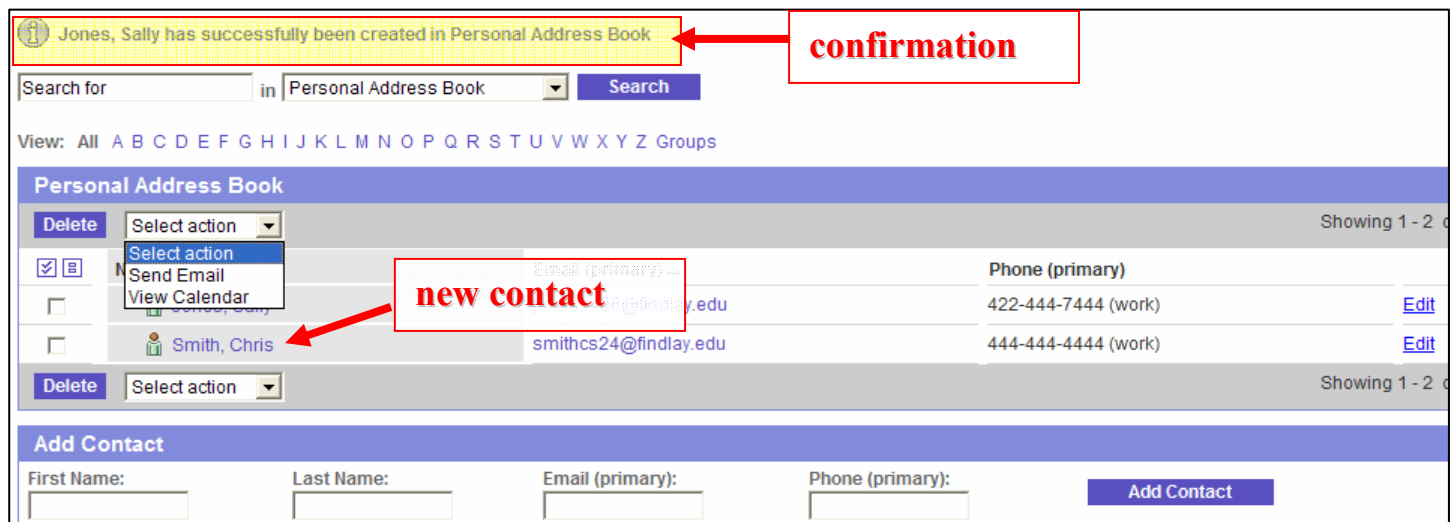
Jones, Sally has successfully been created in Personal Address Book

confirmation

Search for in Personal Address Book Search

View: All A B C D E F G H I J K L M N O P Q R S T U V W X Y Z Groups

Personal Address Book

Delete Select action

Showing 1 - 2 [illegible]

Select action
Send Email
View Calendar

| | N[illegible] | Email (primary) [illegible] | Phone (primary) | |
|---|---|---|---|---|
| | Jones, Sally | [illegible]@findlay.edu | 422-444-7444 (work) | Edit |
| | Smith, Chris | smithcs24@findlay.edu | 444-444-4444 (work) | Edit |

new contact

Delete Select action

Showing 1 - 2 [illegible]

Add Contact

First Name: Last Name: Email (primary): Phone (primary): Add Contact